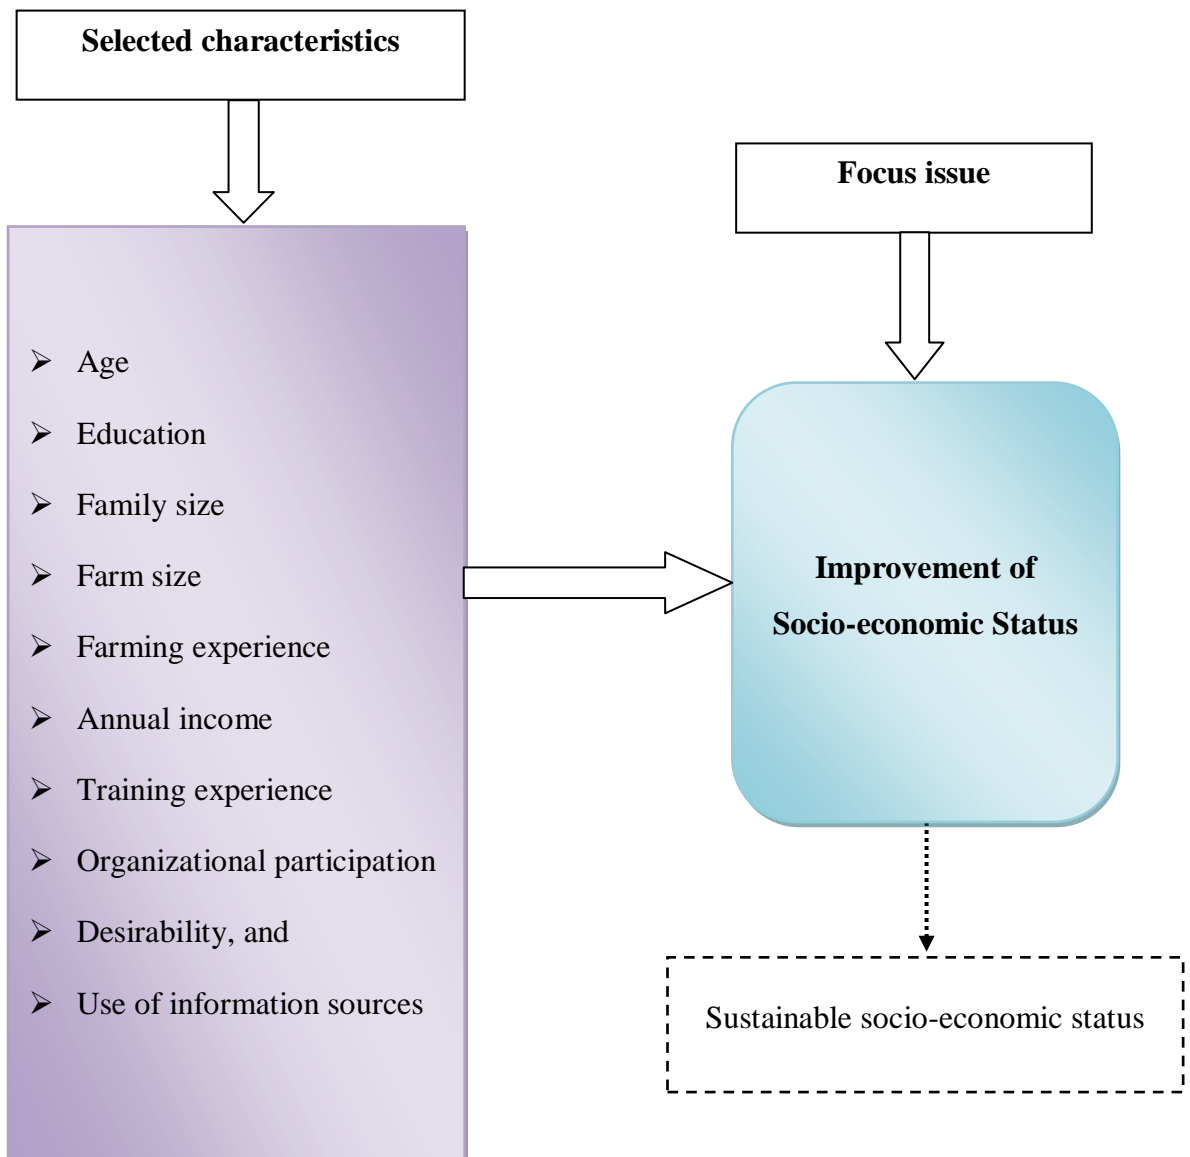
Selected characteristics

- Age
- Education
- Family size
- Farm size
- Farming experience
- Annual income
- Training experience
- Organizational participation
- Desirability, and
- Use of information sources

Focus issue

Improvement of Socio-economic Status

Sustainable socio-economic status